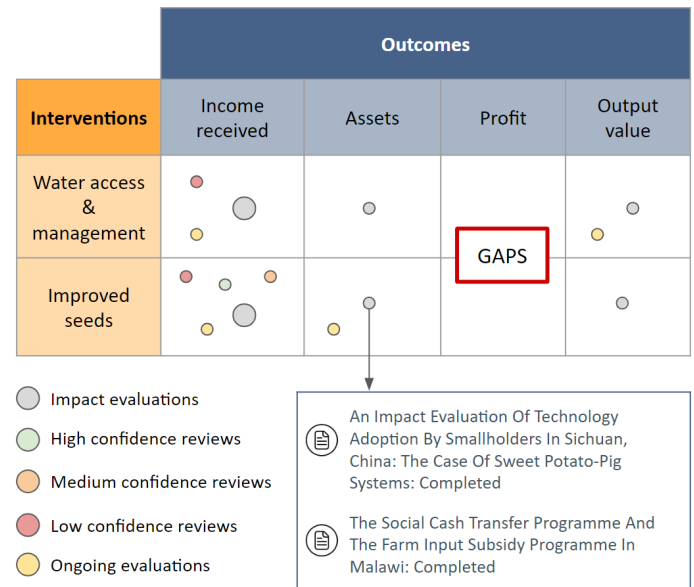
| | Outcomes | | | |
|---|---|---|---|---|
| Interventions | Income received | Assets | Profit | Output value |
| Water access & management | | | GAPS | |
| Improved seeds | | | | |

Impact evaluations

High confidence reviews

Medium confidence reviews

Low confidence reviews

Ongoing evaluations

An Impact Evaluation Of Technology Adoption By Smallholders In Sichuan, China: The Case Of Sweet Potato-Pig Systems: Completed

The Social Cash Transfer Programme And The Farm Input Subsidy Programme In Malawi: Completed